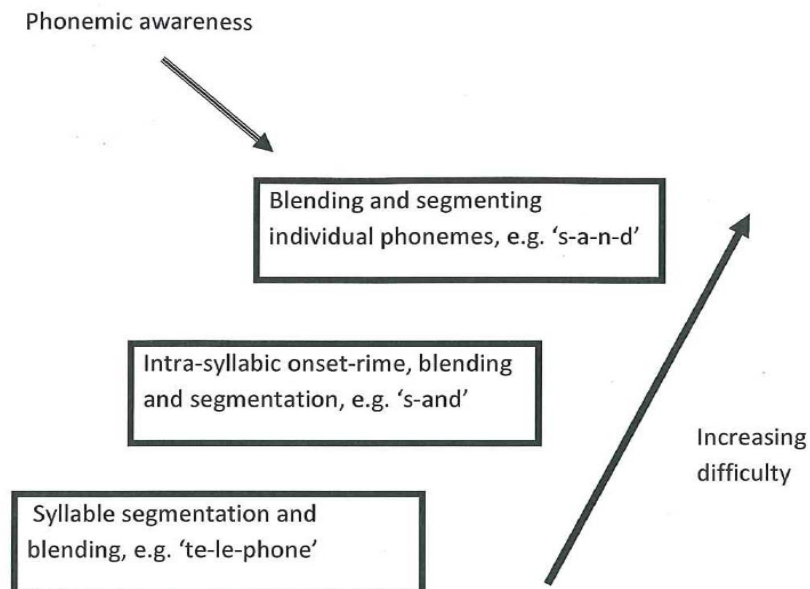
Phonemic awareness

Blending and segmenting individual phonemes, e.g. 's-a-n-d'

Intra-syllabic onset-rime, blending and segmentation, e.g. 's-and'

Increasing difficulty

Syllable segmentation and blending, e.g. 'te-le-phone'